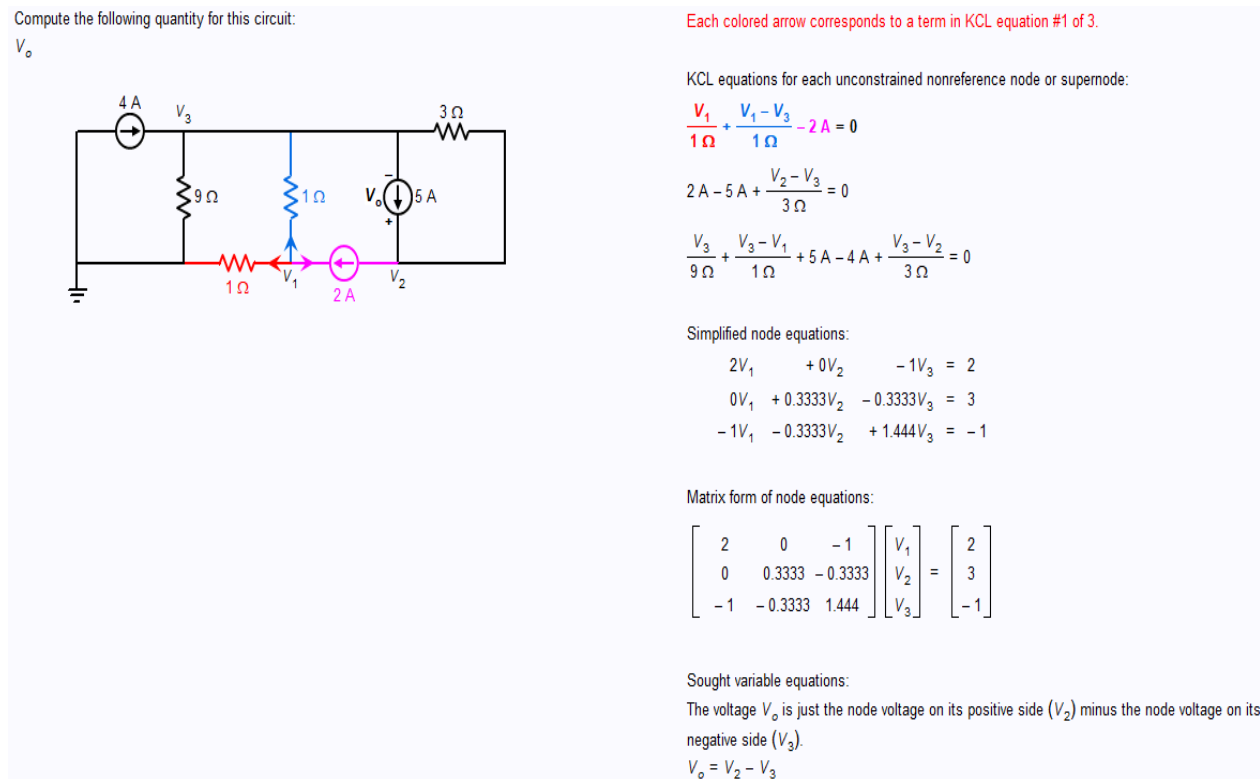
Compute the following quantity for this circuit:

$V_o$

4 A $V_3$ 3 Ω 9 Ω 1 Ω $V_o$ 5 A 1 Ω $V_1$ 2 A $V_2$

Each colored arrow corresponds to a term in KCL equation #1 of 3.

KCL equations for each unconstrained nonreference node or supernode:

$\frac{V_1}{1 \Omega} + \frac{V_1 - V_3}{1 \Omega} - 2 A = 0$

$2 A - 5 A + \frac{V_2 - V_3}{3 \Omega} = 0$

$\frac{V_3}{9 \Omega} + \frac{V_3 - V_1}{1 \Omega} + 5 A - 4 A + \frac{V_3 - V_2}{3 \Omega} = 0$

Simplified node equations:

$2V_1 + 0V_2 - 1V_3 = 2$

$0V_1 + 0.3333V_2 - 0.3333V_3 = 3$

$-1V_1 - 0.3333V_2 + 1.444V_3 = -1$

Matrix form of node equations:

$\begin{bmatrix} 2 & 0 & -1 \\ 0 & 0.3333 & -0.3333 \\ -1 & -0.3333 & 1.444 \end{bmatrix} \begin{bmatrix} V_1 \\ V_2 \\ V_3 \end{bmatrix} = \begin{bmatrix} 2 \\ 3 \\ -1 \end{bmatrix}$

Sought variable equations:

The voltage $V_o$ is just the node voltage on its positive side $(V_2)$ minus the node voltage on its negative side $(V_3)$.

$V_o = V_2 - V_3$